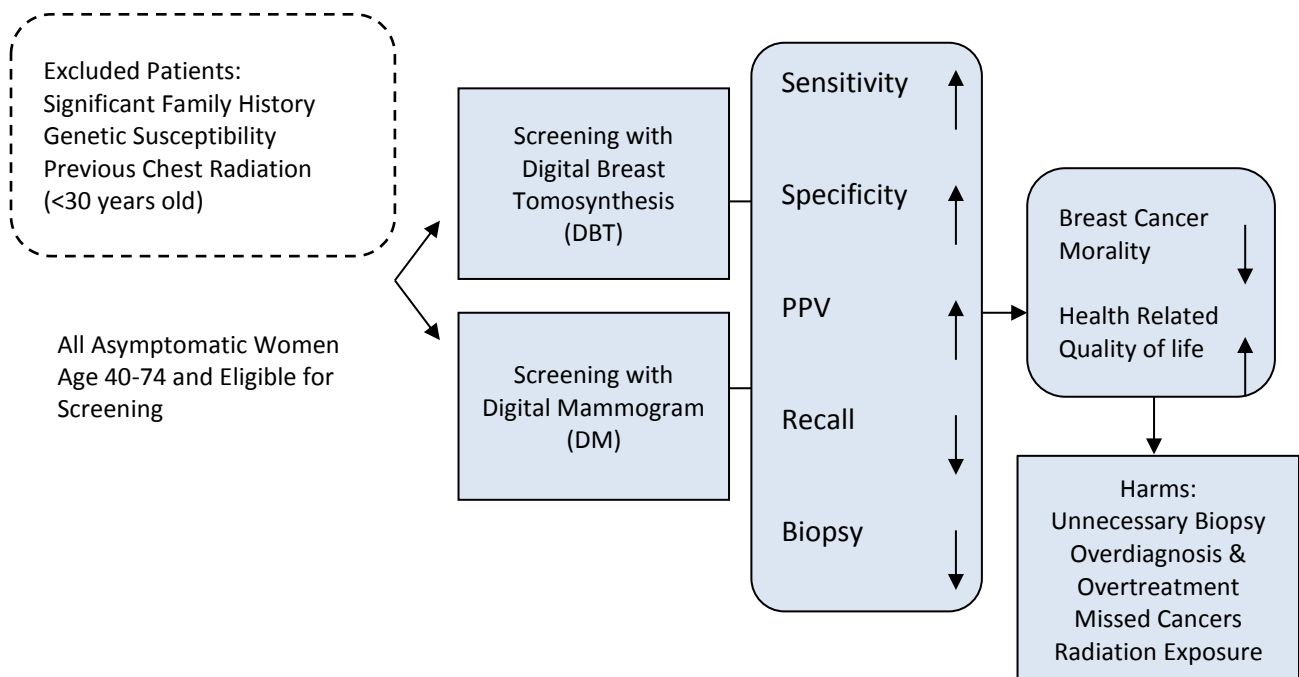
Excluded Patients:
Significant Family History
Genetic Susceptibility
Previous Chest Radiation
(<30 years old)

All Asymptomatic Women Age 40-74 and Eligible for Screening

Screening with Digital Breast Tomosynthesis (DBT)

Screening with Digital Mammogram (DM)

Sensitivity

Specificity

PPV

Recall

Biopsy

Breast Cancer Morality

Health Related Quality of life

Harms:
Unnecessary Biopsy
Overdiagnosis & Overtreatment
Missed Cancers
Radiation Exposure